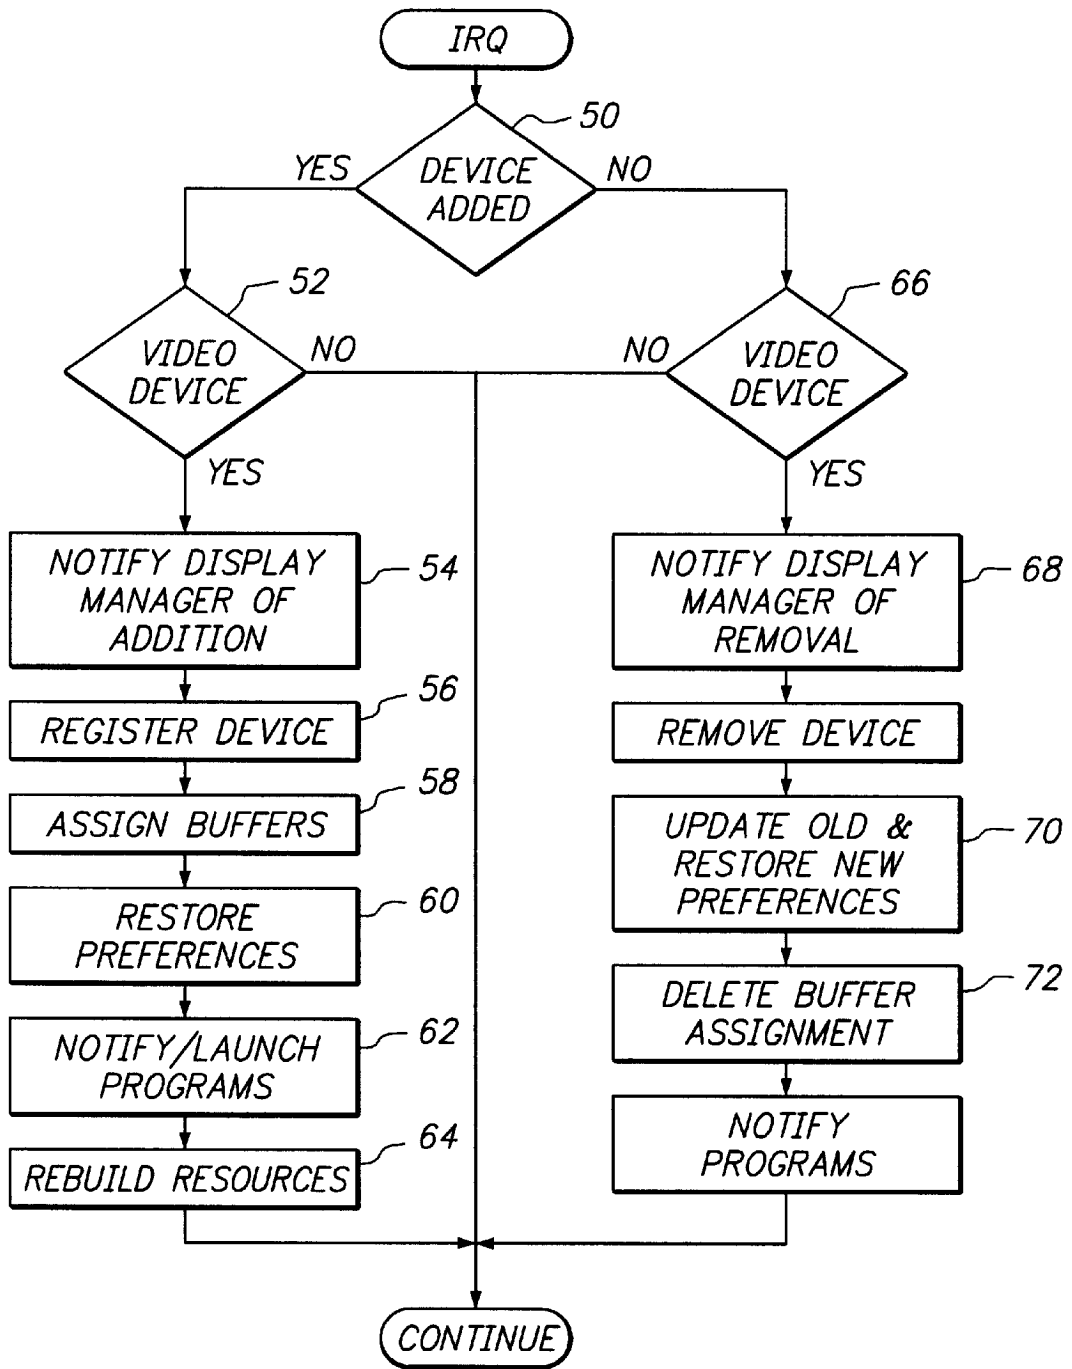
IRQ

50

DEVICE ADDED

YES

NO

52

VIDEO DEVICE

NO

66

NO

VIDEO DEVICE

YES

YES

NOTIFY DISPLAY MANAGER OF ADDITION

54

REGISTER DEVICE

56

ASSIGN BUFFERS

58

RESTORE PREFERENCES

60

NOTIFY/LAUNCH PROGRAMS

62

REBUILD RESOURCES

64

NOTIFY DISPLAY MANAGER OF REMOVAL

68

REMOVE DEVICE

UPDATE OLD & RESTORE NEW PREFERENCES

70

DELETE BUFFER ASSIGNMENT

72

NOTIFY PROGRAMS

CONTINUE